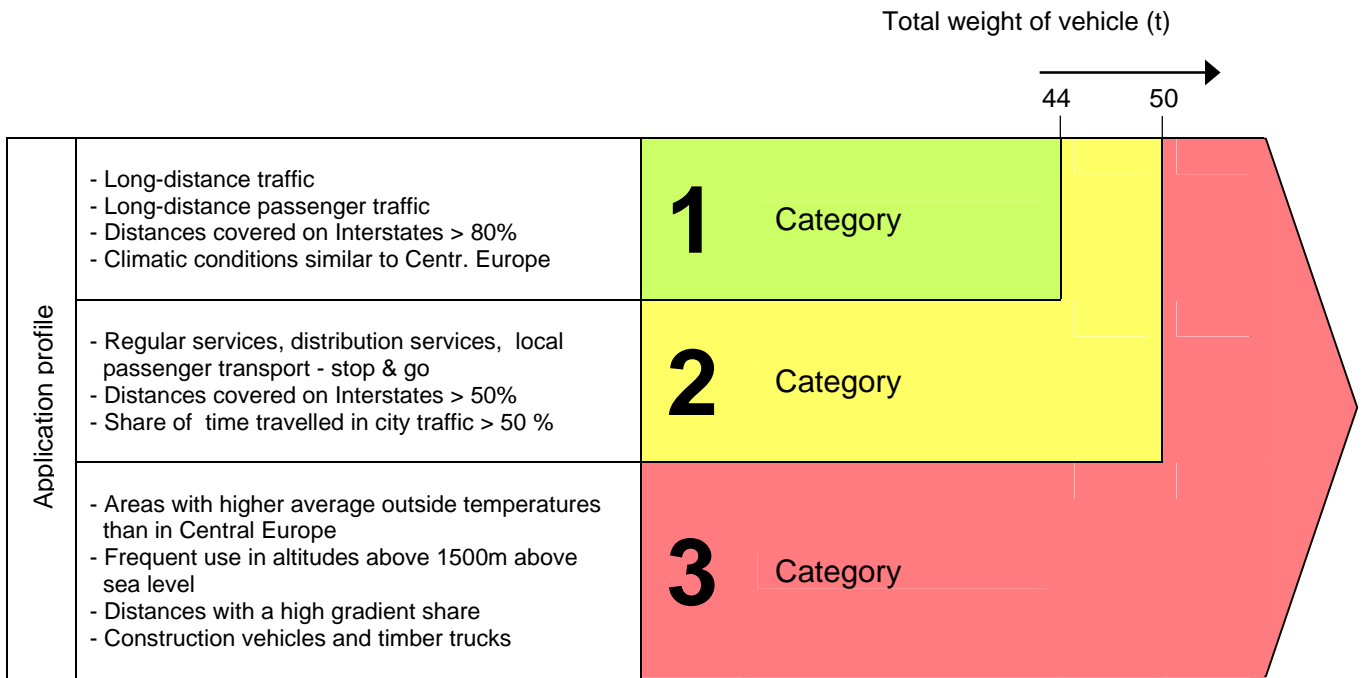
Total weight of vehicle (t)

44 50

Application profile

- Long-distance traffic
- Long-distance passenger traffic
- Distances covered on Interstates > 80%
- Climatic conditions similar to Centr. Europe

1 Category

- Regular services, distribution services, local passenger transport - stop & go
- Distances covered on Interstates > 50%
- Share of time travelled in city traffic > 50 %

2 Category

- Areas with higher average outside temperatures than in Central Europe
- Frequent use in altitudes above 1500m above sea level
- Distances with a high gradient share
- Construction vehicles and timber trucks

3 Category